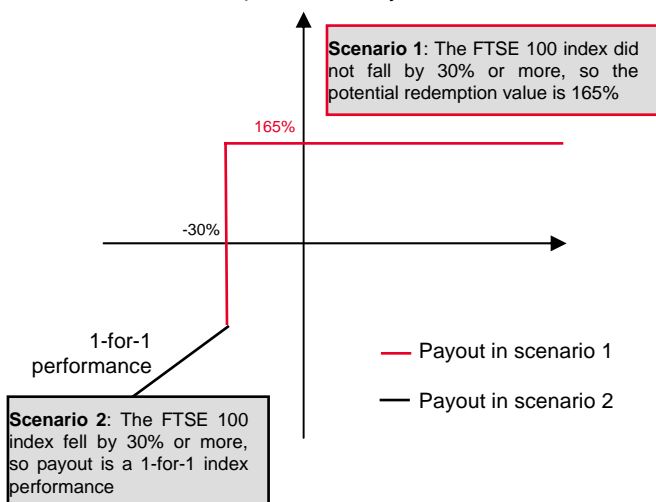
**Scenario 1**: The FTSE 100 index did not fall by 30% or more, so the potential redemption value is 165%

165%

-30%

1-for-1 performance

Payout in scenario 1

Payout in scenario 2

**Scenario 2**: The FTSE 100 index fell by 30% or more, so payout is a 1-for-1 index performance